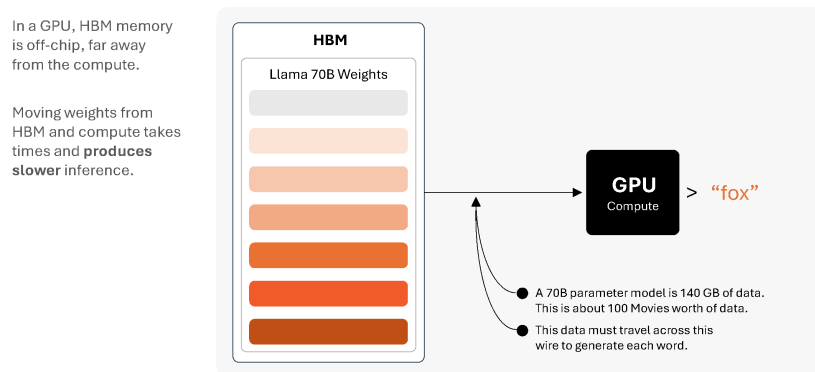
In a GPU, HBM memory is off-chip, far away from the compute.

Moving weights from HBM and compute takes times and **produces slower** inference.

HBM

Llama 70B Weights

GPU
Compute

> “fox”

A 70B parameter model is 140 GB of data. This is about 100 Movies worth of data.

This data must travel across this wire to generate each word.